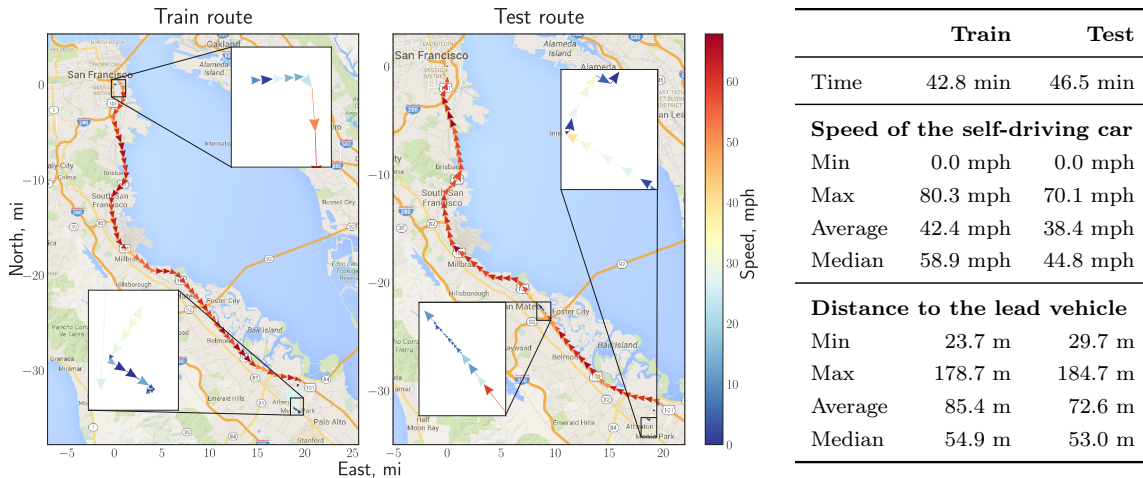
Train route

Test route

Oakland
Alameda
Island
San Francisco
Daly City
Colma
South San Francisco
Brisbane
Millbrae
Hillsborough
San Mateo
Foster City
Bay Island
Belmont
Emerald Hills
Atherton
Menlo Park
Palo Alto
Stanford
Granada
Miramar
Half Moon Bay
Rancho Corral de Tierra
Alameda
Intern

0
−10
−20
−30
North, mi

−5 0 5 10 15 20 25
−5 0 5 10 15 20
East, mi

Speed, mph
0
10
20
30
40
50
60

| | Train | Test |
|---|---|---|
| Time | 42.8 min | 46.5 min |
| Speed of the self-driving car | | |
| Min | 0.0 mph | 0.0 mph |
| Max | 80.3 mph | 70.1 mph |
| Average | 42.4 mph | 38.4 mph |
| Median | 58.9 mph | 44.8 mph |
| Distance to the lead vehicle | | |
| Min | 23.7 m | 29.7 m |
| Max | 178.7 m | 184.7 m |
| Average | 85.4 m | 72.6 m |
| Median | 54.9 m | 53.0 m |